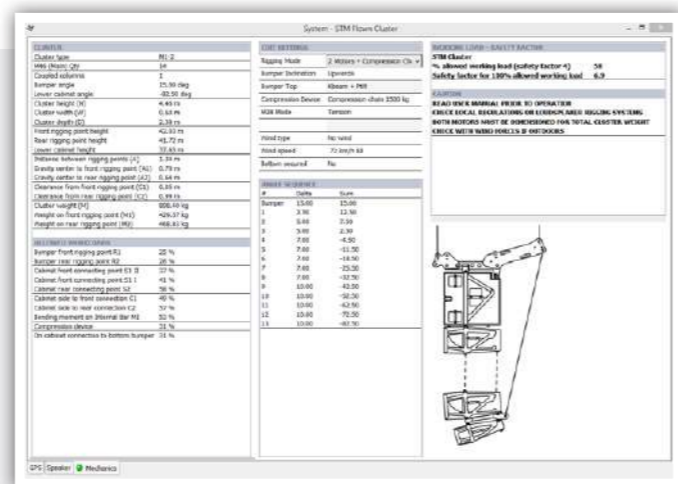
System - STM Flown Cluster

CLUSTER

| | |
|---|---|
| Cluster type | M1 2 |
| M46 (Main) QTY | 16 |
| Coupled columns | 1 |
| Bumper angle | 15.00 deg |
| Lower cabinet angle | -80.50 deg |
| Cluster height (H) | 4.46 m |
| Cluster width (W) | 0.68 m |
| Cluster depth (D) | 2.39 m |
| Front rigging point height | 42.93 m |
| Rear rigging point height | 41.72 m |
| Lower cabinet height | 37.63 m |
| Distance between rigging points (A) | 1.39 m |
| Gravity center to front rigging point (A1) | 0.79 m |
| Gravity center to rear rigging point (A2) | 0.64 m |
| Clearance from front rigging point (C1) | 0.85 m |
| Clearance from rear rigging point (C2) | 0.99 m |
| Cluster weight (M) | 888.40 kg |
| Weight on front rigging point (M1) | 429.57 kg |
| Weight on rear rigging point (M2) | 458.83 kg |

ALLOWED WORKLOADS

| | |
|---|---|
| Bumper front rigging point R1 | 25 % |
| Bumper rear rigging point R2 | 26 % |
| Cabinet front connecting point S1 B | 37 % |
| Cabinet front connecting point S1 1 | 41 % |
| Cabinet rear connecting point S2 | 58 % |
| Cabinet side to front connection C1 | 40 % |
| Cabinet side to rear connection C2 | 52 % |
| Bending moment on Internal Bar M1 | 52 % |
| Compression device | 31 % |
| On cabinet connection to bottom bumper | 31 % |

SET SETTINGS

| | |
|---|---|
| Rigging Mode | 2 Motors + Compression Ch |
| Bumper Inclination | Upwards |
| Bumper Top | Xbeam + Mill |
| Compression Device | Compression chain 1500 kg |
| M28 Mode | Tension |
| | |
| Wind type | No wind |
| Wind speed | 72 km/h kR |
| Bottom secured | No |

ANGLE SEQUENCE

| # | Delta | Sum |
|---|---|---|
| Bumper | 15.00 | 15.00 |
| 1 | 2.50 | 12.50 |
| 2 | 5.00 | 7.50 |
| 3 | 5.00 | 2.50 |
| 4 | 7.00 | -4.50 |
| 5 | 7.00 | -11.50 |
| 6 | 7.00 | -18.50 |
| 7 | 7.00 | -25.50 |
| 8 | 7.00 | -32.50 |
| 9 | 10.00 | -42.50 |
| 10 | 10.00 | -52.50 |
| 11 | 10.00 | -62.50 |
| 12 | 10.00 | -72.50 |
| 13 | 10.00 | -80.50 |

RIGGING LOAD - SAFETY FACTOR
STM Cluster
% allowed working load (safety factor 4) 58
Safety factor for 100% allowed working load 6.9

CAUTION
READ USER MANUAL PRIOR TO OPERATION
CHECK LOCAL REGULATIONS ON LOUDSPEAKER RIGGING SYSTEMS
BOTH MOTORS MUST BE DIMENSIONED FOR TOTAL CLUSTER WEIGHT
CHECK WITH WIND FORCES IF OUTDOORS

EPS Speaker Mechanics